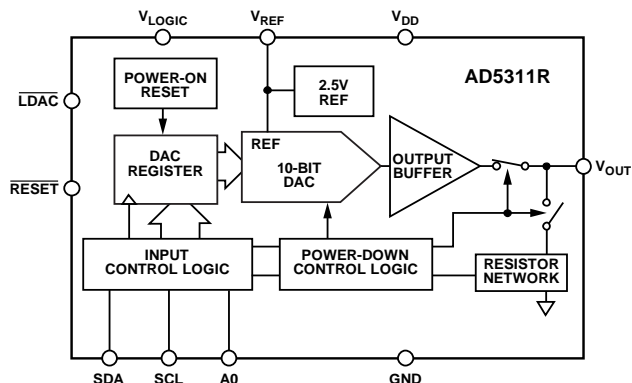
$V_{LOGIC}$ $V_{REF}$ $V_{DD}$

POWER-ON RESET

2.5V REF

AD5311R

$\overline{LDAC}$

$\overline{RESET}$

DAC REGISTER

REF

10-BIT DAC

OUTPUT BUFFER

$V_{OUT}$

INPUT CONTROL LOGIC

POWER-DOWN CONTROL LOGIC

RESISTOR NETWORK

SDA SCL A0 GND